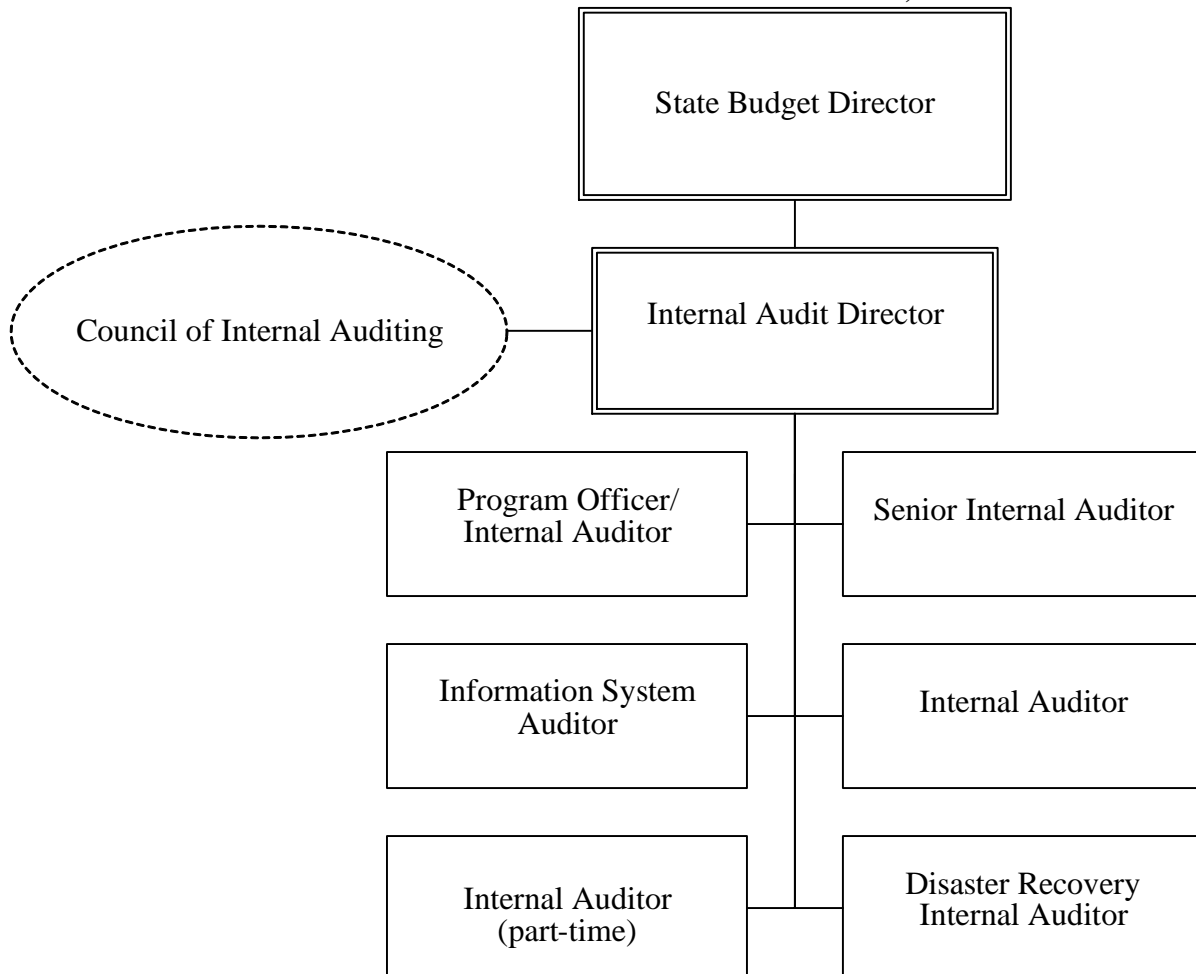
State Budget Director

Council of Internal Auditing

Internal Audit Director

Program Officer/ Internal Auditor

Senior Internal Auditor

Information System Auditor

Internal Auditor

Internal Auditor (part-time)

Disaster Recovery Internal Auditor